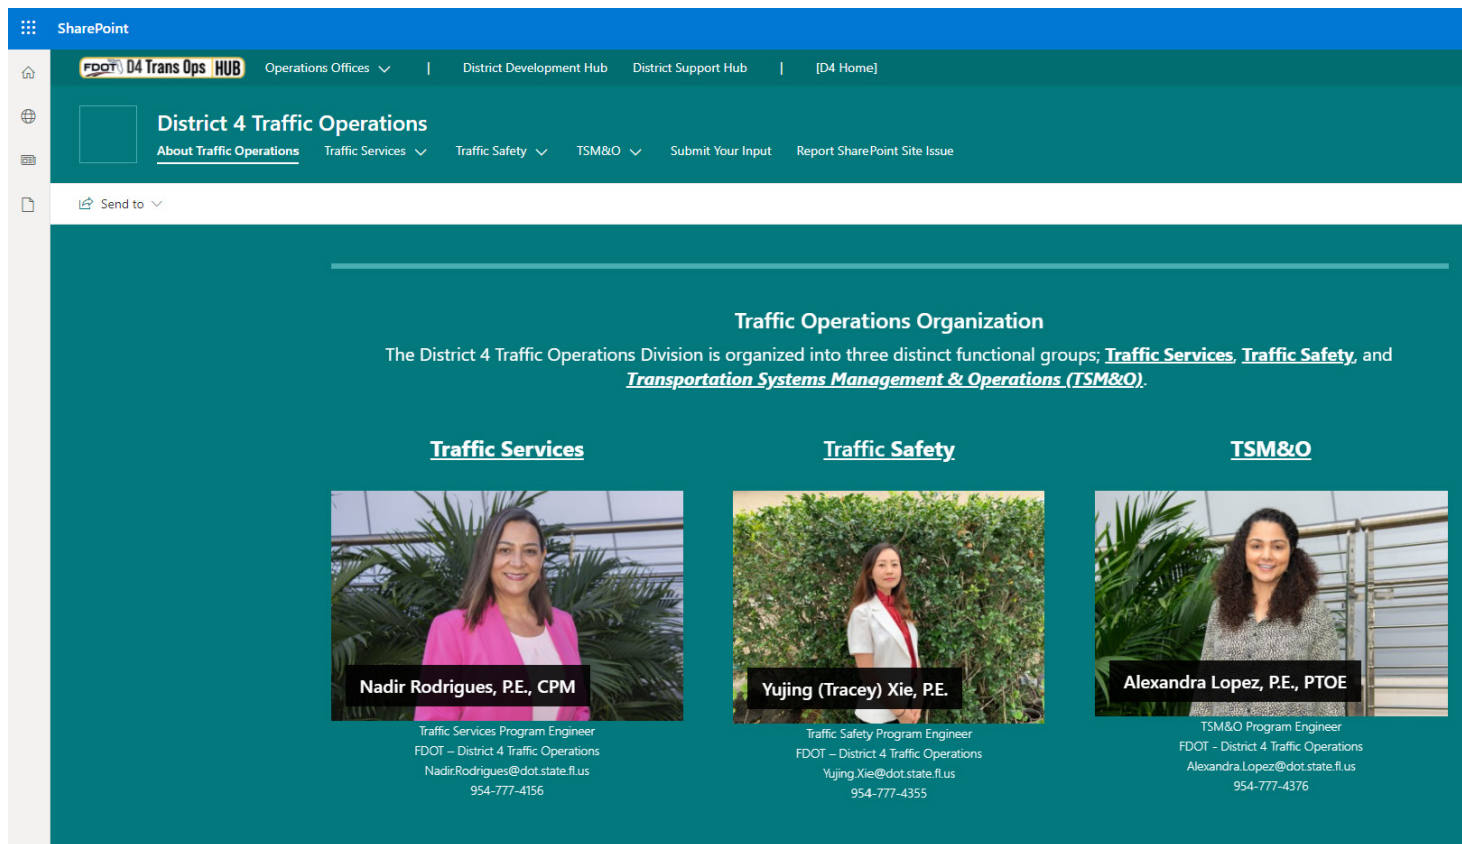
SharePoint

FDOT D4 Trans Ops HUB Operations Offices | District Development Hub District Support Hub | [D4 Home]

District 4 Traffic Operations

About Traffic Operations Traffic Services Traffic Safety TSM&O Submit Your Input Report SharePoint Site Issue

Send to

Traffic Operations Organization

The District 4 Traffic Operations Division is organized into three distinct functional groups; Traffic Services, Traffic Safety, and Transportation Systems Management & Operations (TSM&O).

Traffic Services

Nadir Rodrigues, P.E., CPM

Traffic Services Program Engineer
FDOT – District 4 Traffic Operations
Nadir.Rodrigues@dot.state.fl.us
954-777-4156

Traffic Safety

Yujing (Tracey) Xie, P.E.

Traffic Safety Program Engineer
FDOT – District 4 Traffic Operations
Yujing.Xie@dot.state.fl.us
954-777-4355

TSM&O

Alexandra Lopez, P.E., PTOE

TSM&O Program Engineer
FDOT - District 4 Traffic Operations
Alexandra.Lopez@dot.state.fl.us
954-777-4376